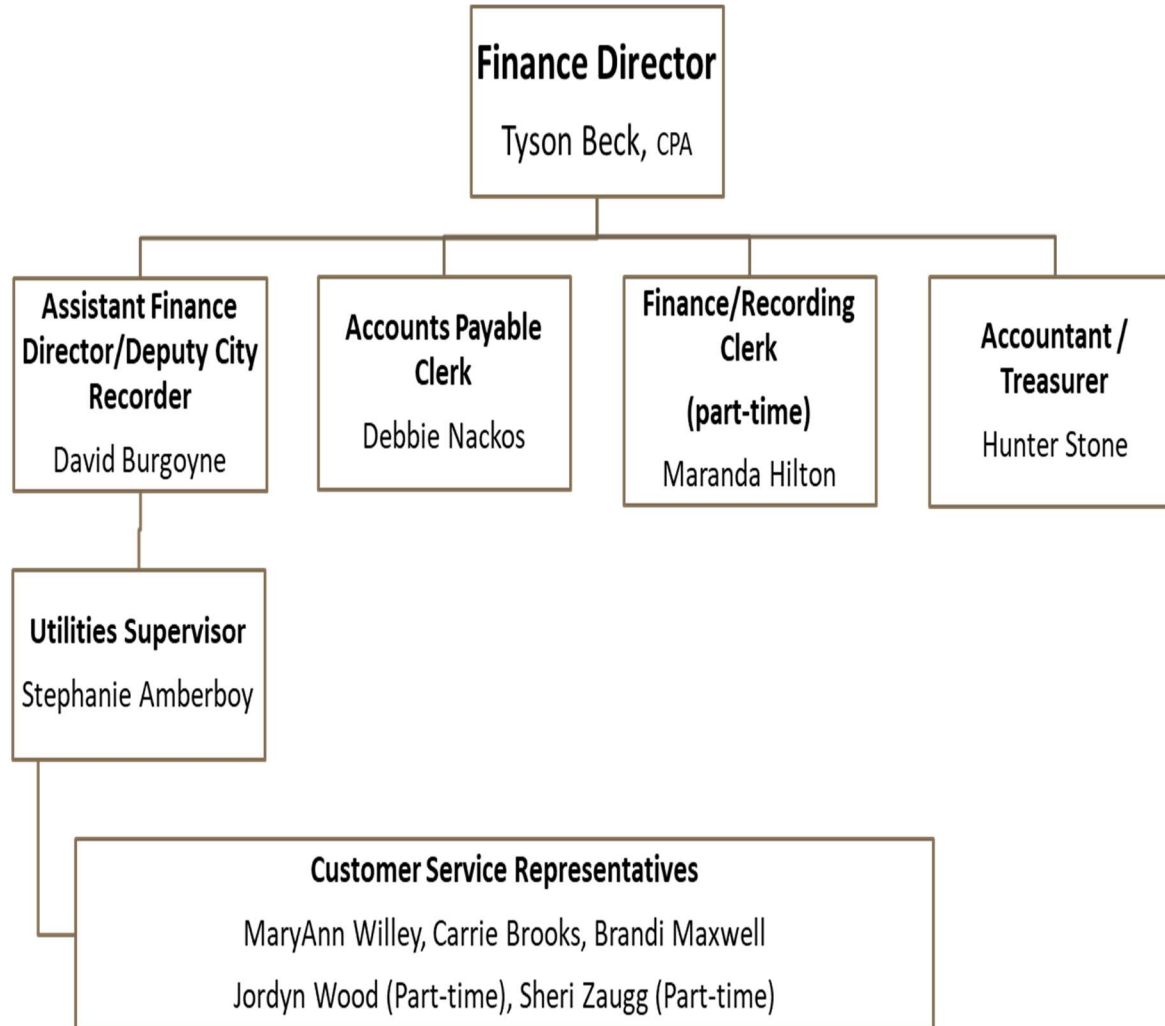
Finance Director
Tyson Beck, CPA

Assistant Finance Director/Deputy City Recorder
David Burgoyne

Accounts Payable Clerk
Debbie Nackos

Finance/Recording Clerk
(part-time)
Maranda Hilton

Accountant / Treasurer
Hunter Stone

Utilities Supervisor
Stephanie Amberboy

Customer Service Representatives
MaryAnn Willey, Carrie Brooks, Brandi Maxwell
Jordyn Wood (Part-time), Sheri Zaugg (Part-time)